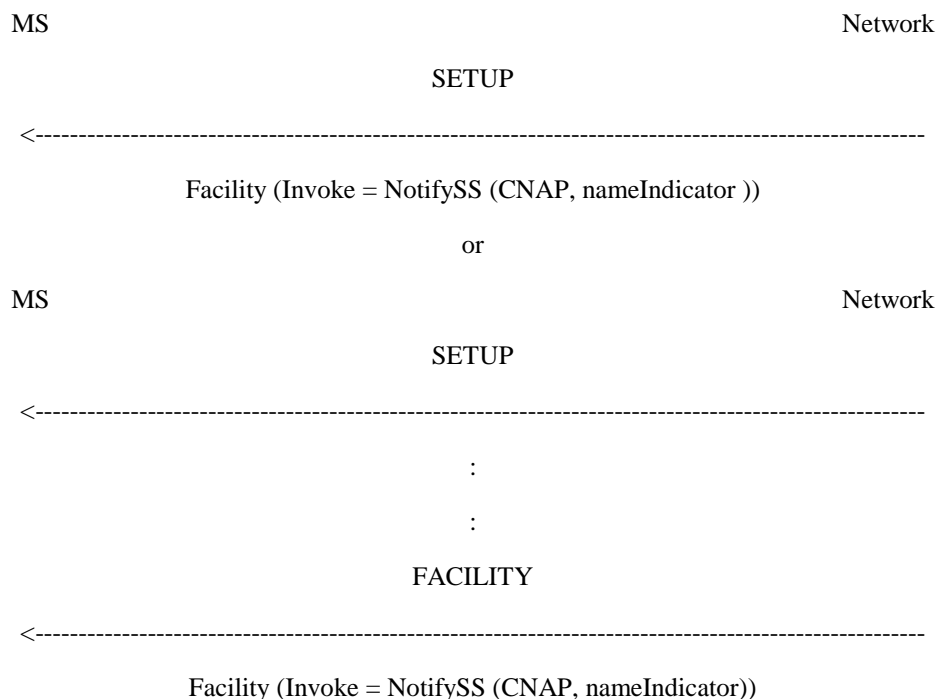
MS Network

SETUP

<----------------------------------------------------------------------------------------------------------

Facility (Invoke = NotifySS (CNAP, nameIndicator ))

or

MS Network

SETUP

<----------------------------------------------------------------------------------------------------------

:

:

FACILITY

<----------------------------------------------------------------------------------------------------------

Facility (Invoke = NotifySS (CNAP, nameIndicator))